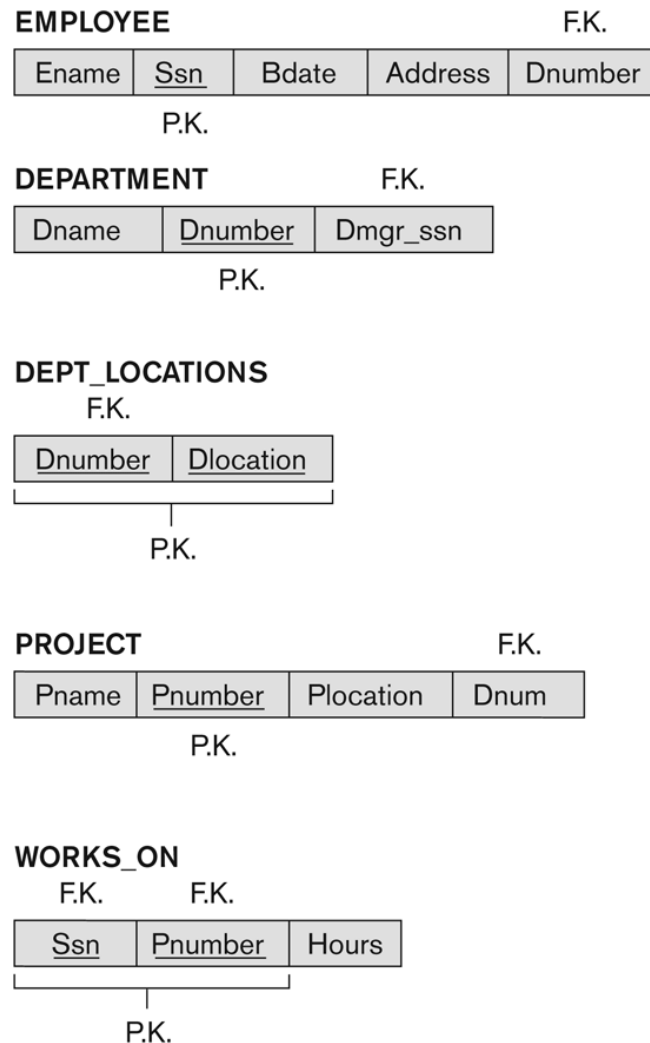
EMPLOYEE

F.K.

| Ename | Ssn | Bdate | Address | Dnumber |
|---|---|---|---|---|

P.K.

DEPARTMENT

F.K.

| Dname | Dnumber | Dmgr_ssn |
|---|---|---|

P.K.

DEPT_LOCATIONS

F.K.

| Dnumber | Dlocation |
|---|---|

P.K.

PROJECT

F.K.

| Pname | Pnumber | Plocation | Dnum |
|---|---|---|---|

P.K.

WORKS_ON

F.K. F.K.

| Ssn | Pnumber | Hours |
|---|---|---|

P.K.